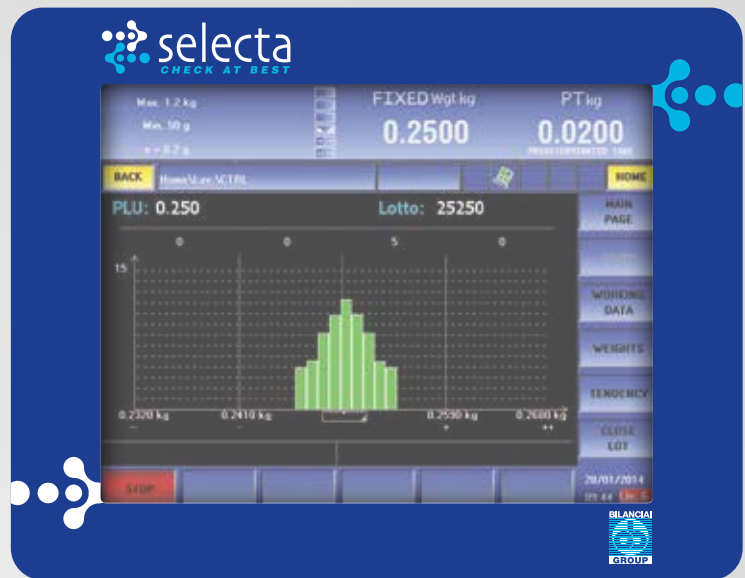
selecta
CHECK AT BEST

Max. 1.2 kg
Min. 50 g
e = 0.2 g

FIXED Wgt kg
0.2500

PT kg
0.0200
PREDETERMINED TARE

BACK
Home\Lav\CTRL
HOME

PLU: 0.250
Lotto: 25250

MAIN PAGE
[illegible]
WORKING DATA
WEIGHTS
TENDENCY
CLOSE LOT

0
0
5
0
15

0.2320 kg
0.2410 kg
0.2590 kg
0.2680 kg
—
-
+
++

STOP

28/01/2014
09:44

BILANCIAI GROUP